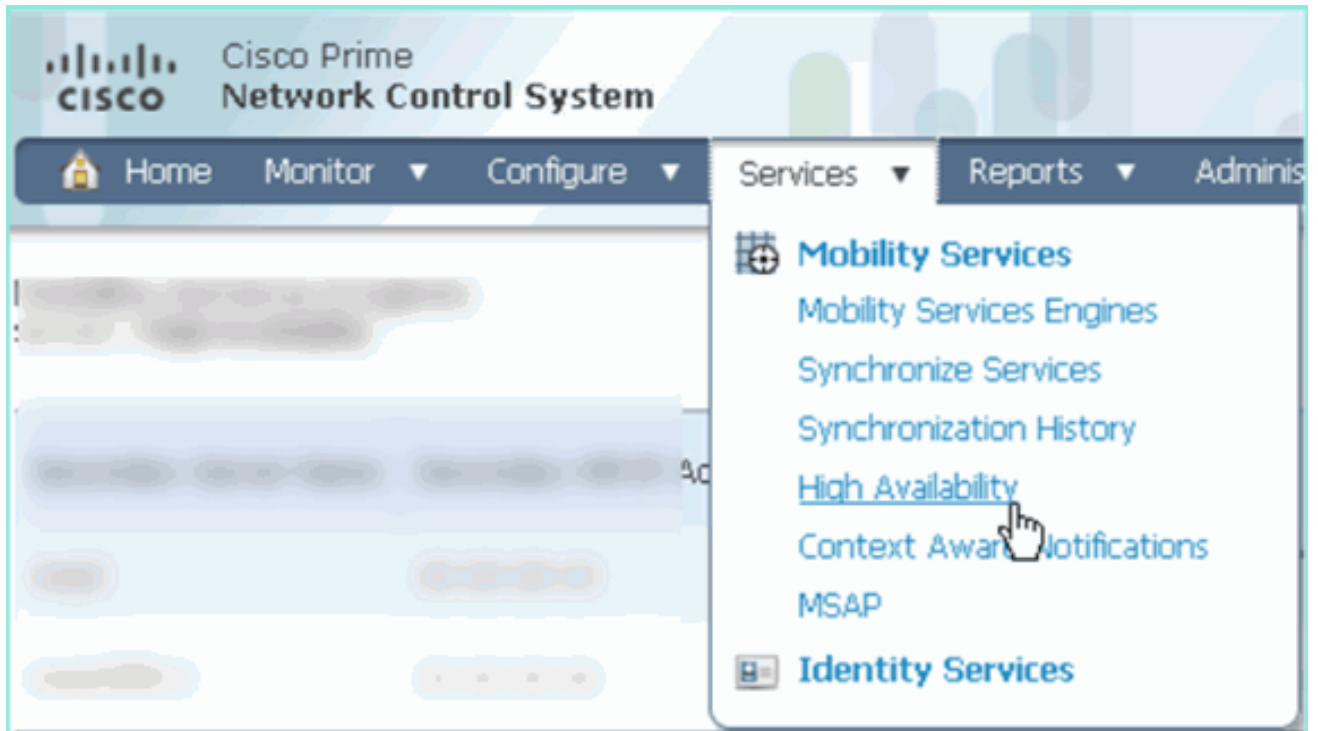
cisco Cisco Prime
Network Control System

Home Monitor ▼ Configure ▼ Services ▼ Reports ▼ Adminis

Mobility Services
Mobility Services Engines
Synchronize Services
Synchronization History
High Availability
Context Awar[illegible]Notifications
MSAP
Identity Services

Ac